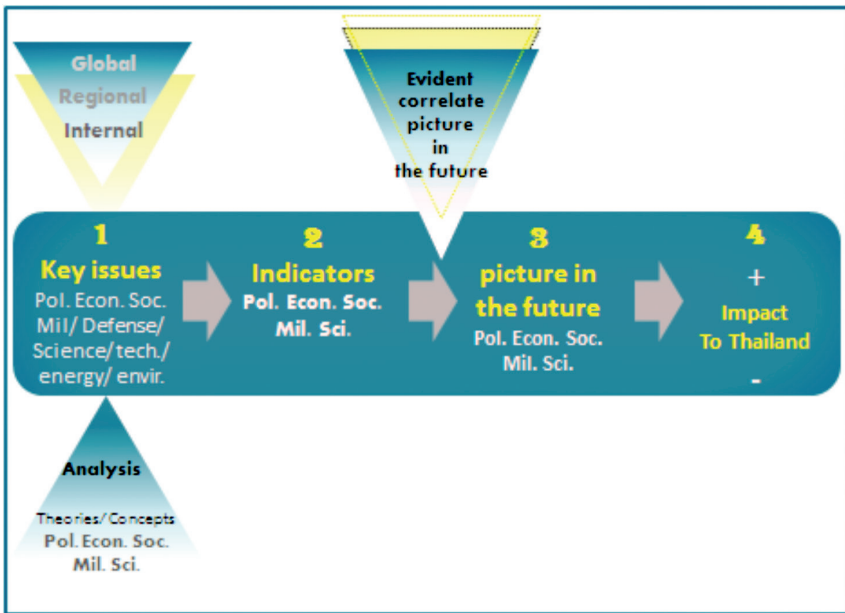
Global
Regional
Internal

Evident correlate picture in the future

1
Key issues
Pol. Econ. Soc. Mil/ Defense/ Science/tech./ energy/ envir.

2
Indicators
Pol. Econ. Soc. Mil. Sci.

3
picture in the future
Pol. Econ. Soc. Mil. Sci.

4
+
Impact To Thailand
-

Analysis
Theories/ Concepts
Pol. Econ. Soc. Mil. Sci.